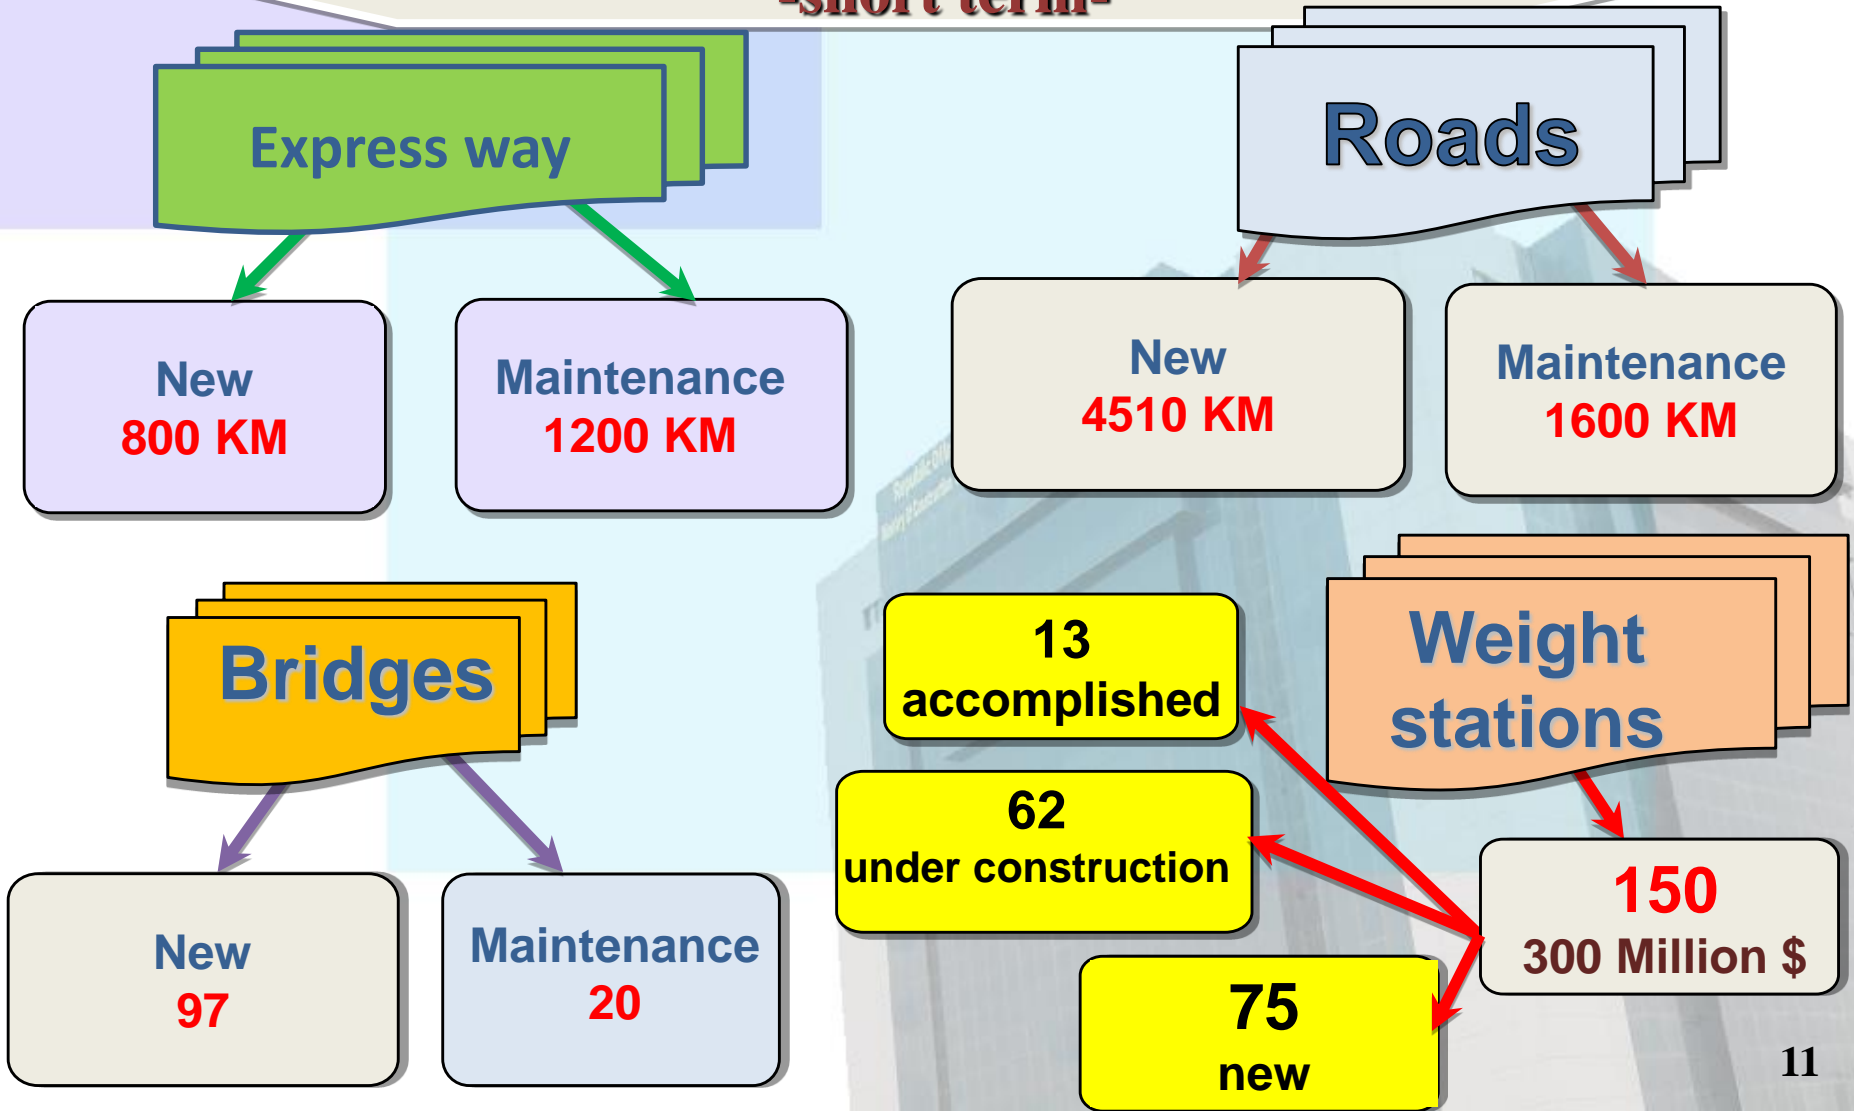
-short term-

Express way

New
800 KM

Maintenance
1200 KM

Roads

New
4510 KM

Maintenance
1600 KM

Bridges

New
97

Maintenance
20

Weight stations

150
300 Million $

13
accomplished

62
under construction

75
new

11